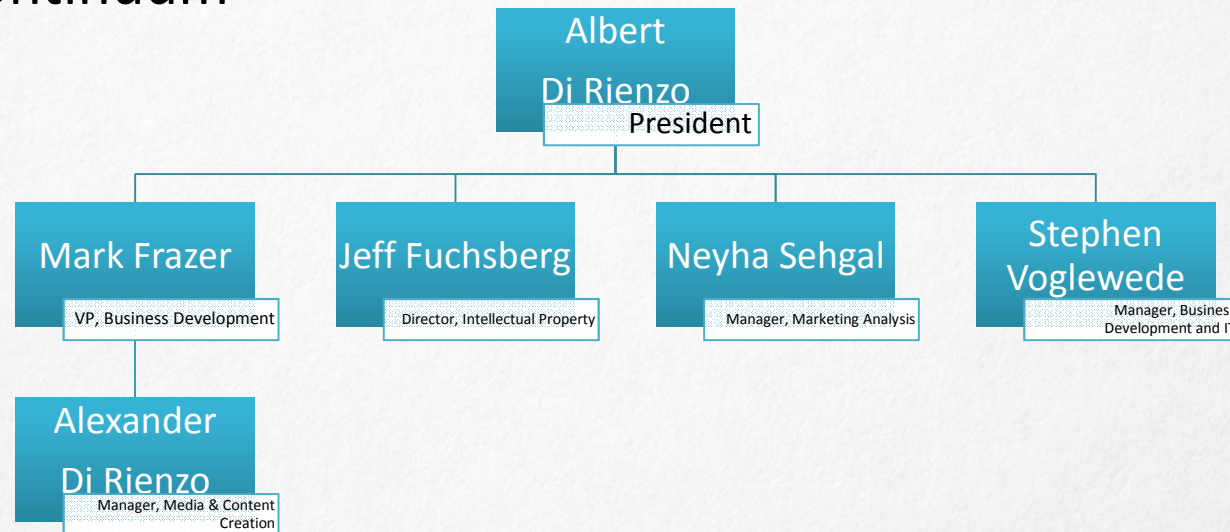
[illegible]

Albert Di Rienzo
President

Mark Frazer
VP, Business Development

Jeff Fuchsberg
Director, Intellectual Property

Neyha Sehgal
Manager, Marketing Analysis

Stephen Voglewede
Manager, Busines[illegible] Development and I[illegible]

Alexander Di Rienzo
Manager, Media & Content Creation